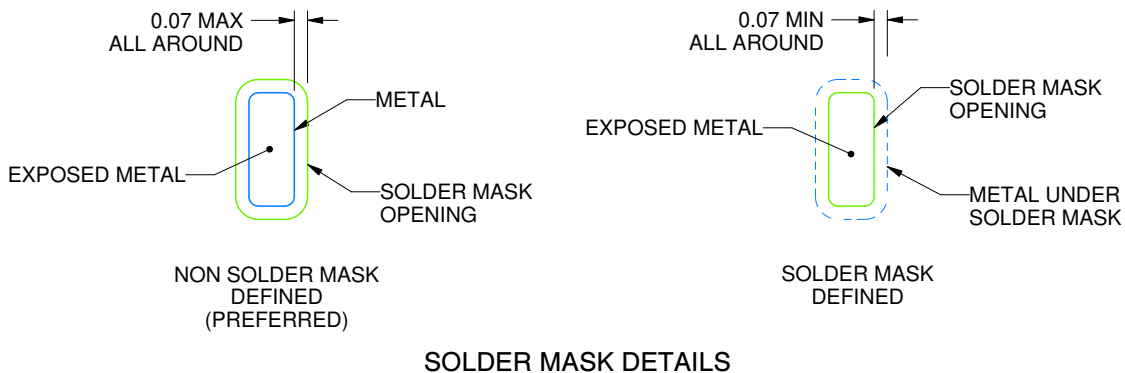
0.07 MAX
ALL AROUND

METAL

EXPOSED METAL

SOLDER MASK
OPENING

NON SOLDER MASK
DEFINED
(PREFERRED)

0.07 MIN
ALL AROUND

SOLDER MASK
OPENING

EXPOSED METAL

METAL UNDER
SOLDER MASK

SOLDER MASK
DEFINED

SOLDER MASK DETAILS